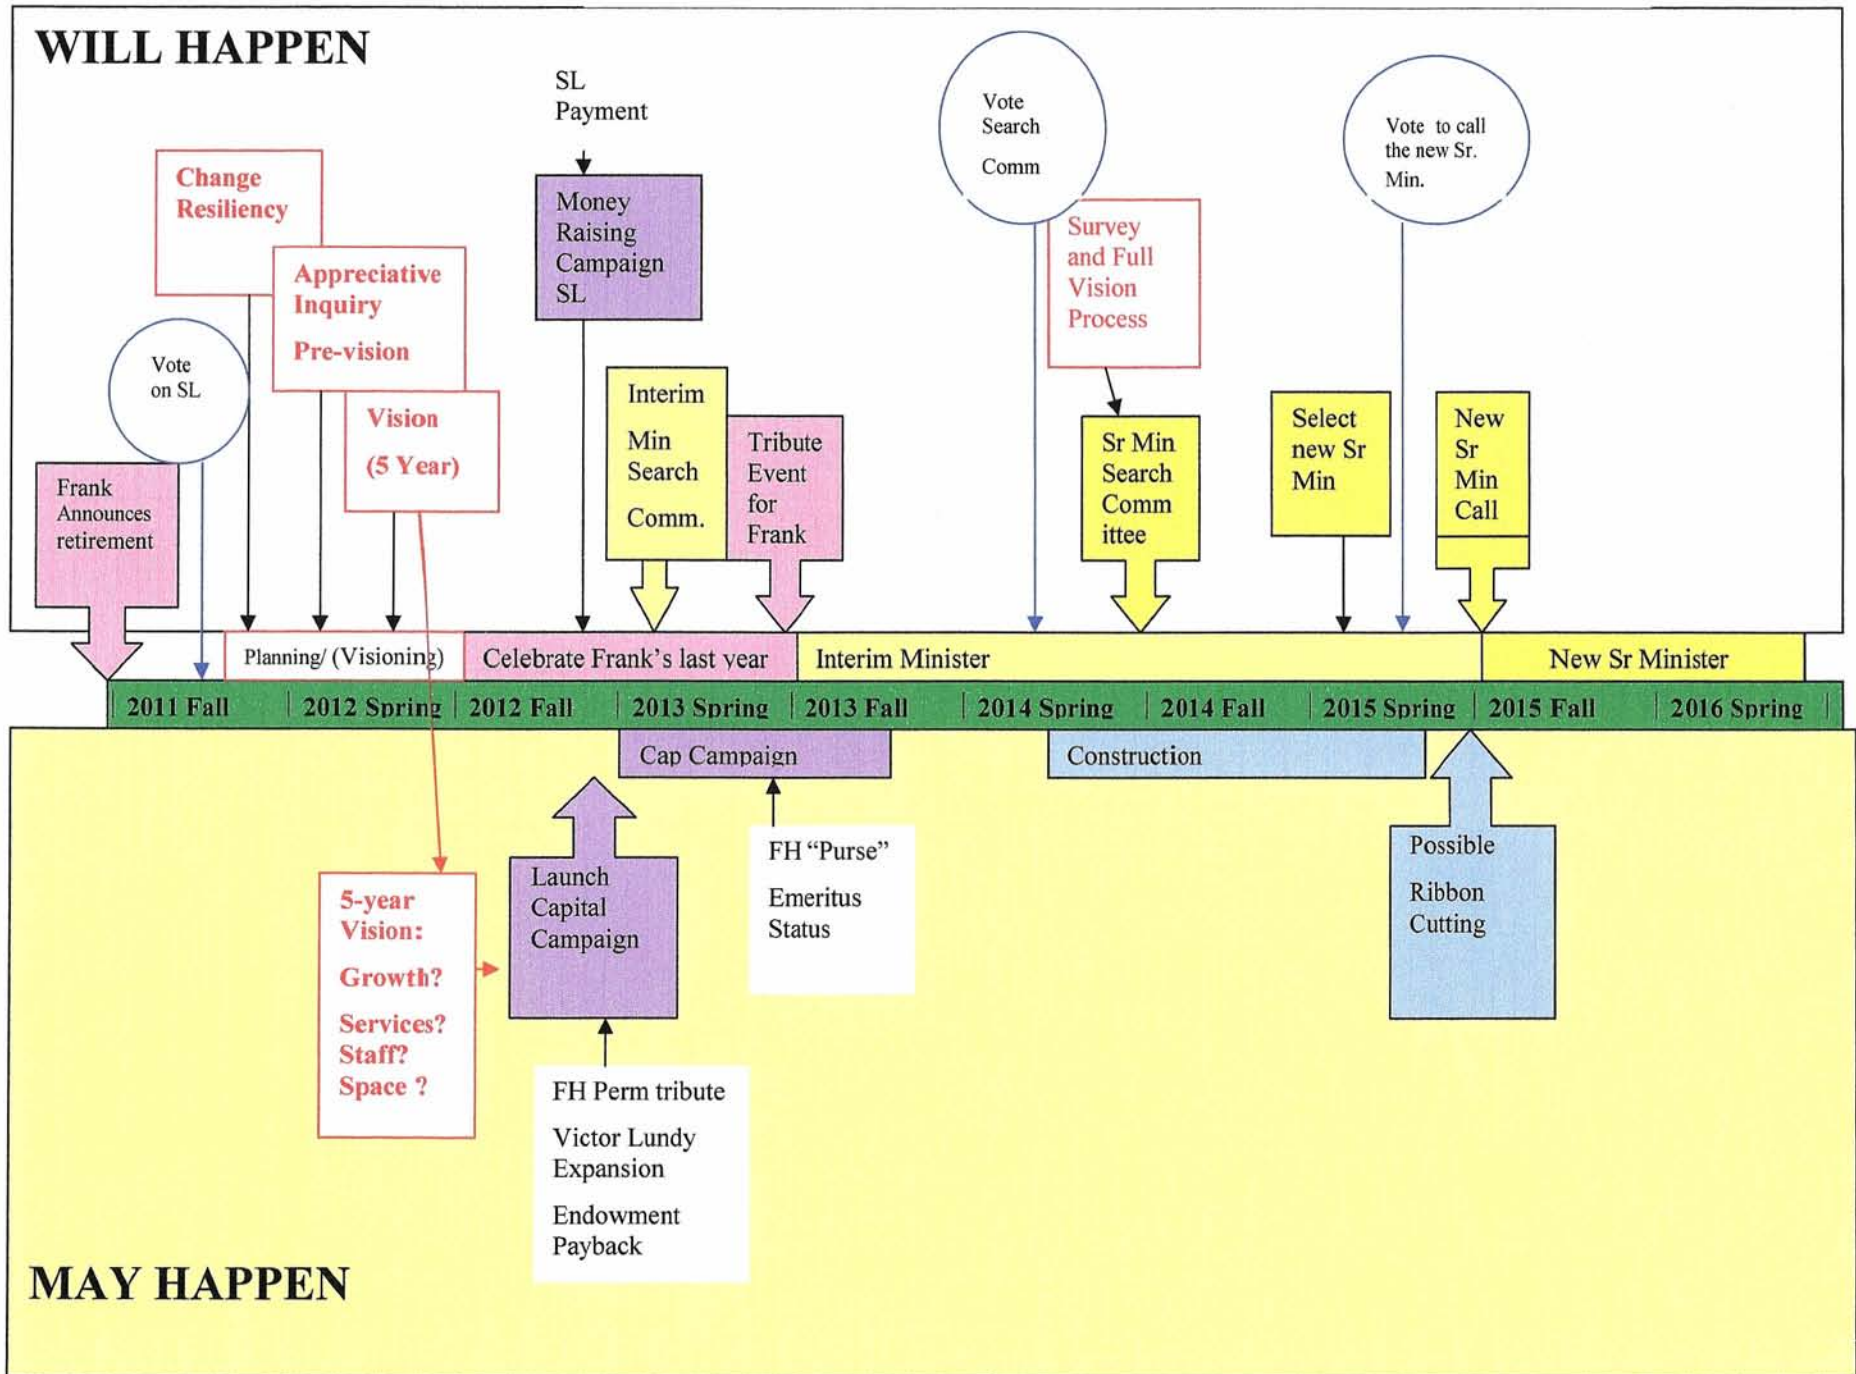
WILL HAPPEN

SL Payment

Change Resiliency

Appreciative Inquiry

Pre-vision

Vote on SL

Vision

(5 Year)

Money Raising Campaign SL

Vote Search Comm

Survey and Full Vision Process

Vote to call the new Sr. Min.

Frank Announces retirement

Interim Min Search Comm.

Tribute Event for Frank

Sr Min Search Committee

Select new Sr Min

New Sr Min Call

Planning/ (Visioning)

Celebrate Frank's last year

Interim Minister

New Sr Minister

| 2011 Fall | 2012 Spring | 2012 Fall | 2013 Spring | 2013 Fall | 2014 Spring | 2014 Fall | 2015 Spring | 2015 Fall | 2016 Spring |
|---|---|---|---|---|---|---|---|---|---|

Cap Campaign

Construction

FH "Purse"

Emeritus Status

Launch Capital Campaign

Possible Ribbon Cutting

5-year Vision:

Growth?

Services?
Staff?
Space ?

FH Perm tribute

Victor Lundy Expansion

Endowment Payback

MAY HAPPEN